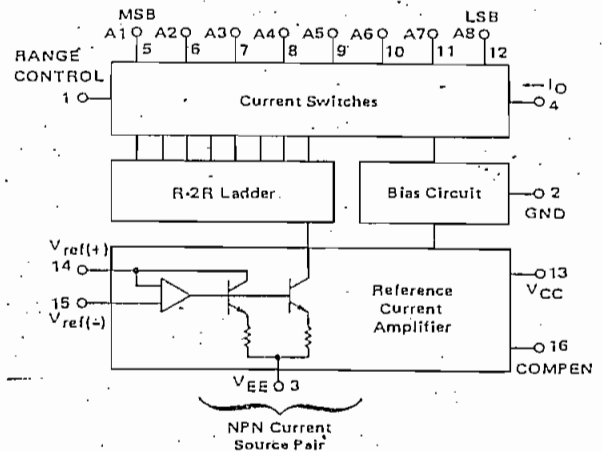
MSB
LSB
A1 A2 A3 A4 A5 A6 A7 A8
5 6 7 8 9 10 11 12
RANGE CONTROL
1
Current Switches
$I_O$
4
R-2R Ladder
Bias Circuit
2
GND
$V_{ref(+)}$
14
15
$V_{ref(-)}$
Reference Current Amplifier
13
$V_{CC}$
16
COMPEN
$V_{EE}$ 3
NPN Current Source Pair